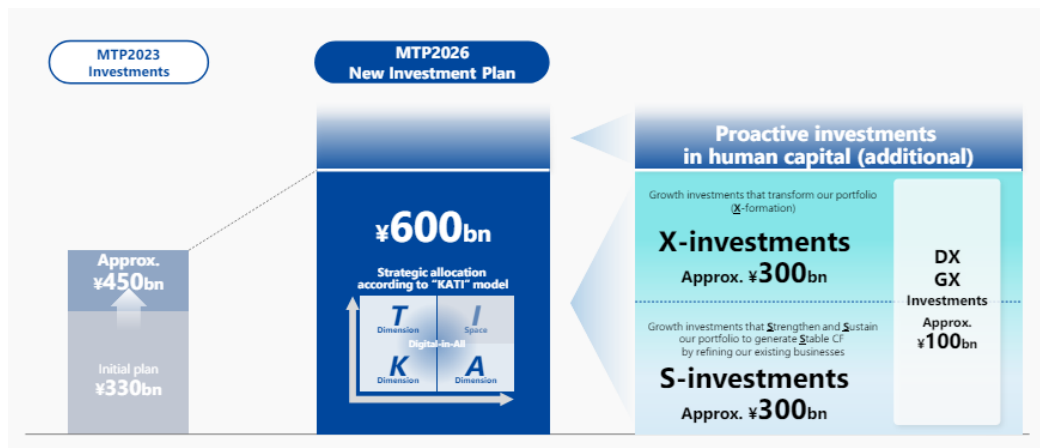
MTP2023 Investments

MTP2026 New Investment Plan

Approx. ¥450bn

Initial plan ¥330bn

¥600bn

Strategic allocation according to "KATI" model

T Dimension

I Space

Digital-in-All

K Dimension

A Dimension

Proactive investments in human capital (additional)

Growth investments that transform our portfolio (X-formation)

X-investments

Approx. ¥300bn

Growth investments that Strengthen and Sustain our portfolio to generate Stable CF by refining our existing businesses

S-investments

Approx. ¥300bn

DX GX Investments

Approx. ¥100bn